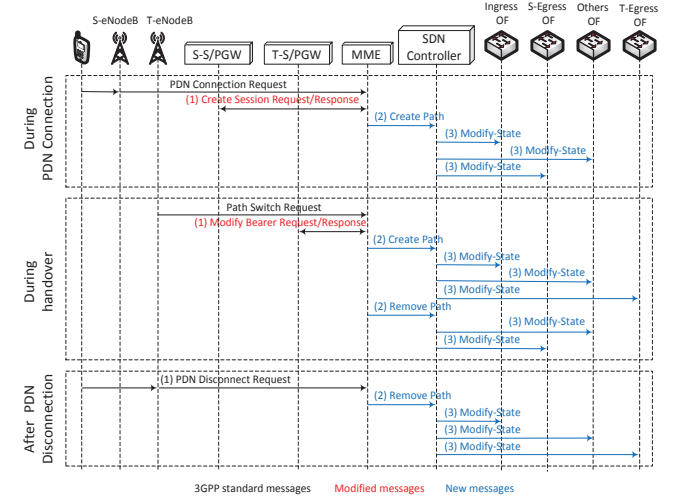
S-eNodeB T-eNodeB S-S/PGW T-S/PGW MME SDN Controller Ingress OF S-Egress OF Others OF T-Egress OF

During PDN Connection

PDN Connection Request
(1) Create Session Request/Response
(2) Create Path
(3) Modify-State
(3) Modify-State
(3) Modify-State

During handover

Path Switch Request
(1) Modify Bearer Request/Response
(2) Create Path
(3) Modify-State
(3) Modify-State
(3) Modify-State
(2) Remove Path
(3) Modify-State
(3) Modify-State

After PDN Disconnection

(1) PDN Disconnect Request
(2) Remove Path
(3) Modify-State
(3) Modify-State
(3) Modify-State

3GPP standard messages Modified messages New messages